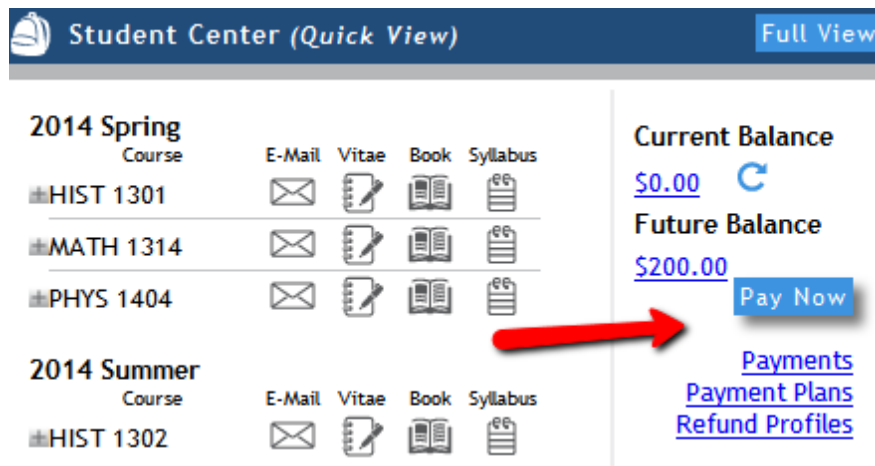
Student Center (Quick View)

Full View

2014 Spring

| Course | E-Mail | Vitae | Book | Syllabus |
|---|---|---|---|---|
| HIST 1301 | | | | |
| MATH 1314 | | | | |
| PHYS 1404 | | | | |

2014 Summer

| Course | E-Mail | Vitae | Book | Syllabus |
|---|---|---|---|---|
| HIST 1302 | | | | |

Current Balance

$0.00

Future Balance

$200.00

Pay Now

Payments

Payment Plans

Refund Profiles